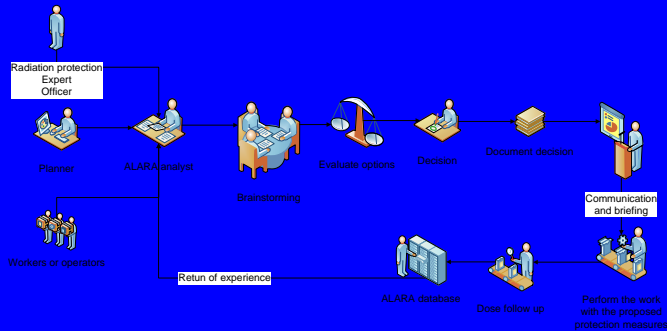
Radiation protection
Expert
Officer

Planner

ALARA analysis

Brainstorming

Evaluate options

Decision

Document decision

Communication and briefing

Workers or operators

Retun of experience

ALARA database

Dose follow us

Perform the work with the proposed protection measures